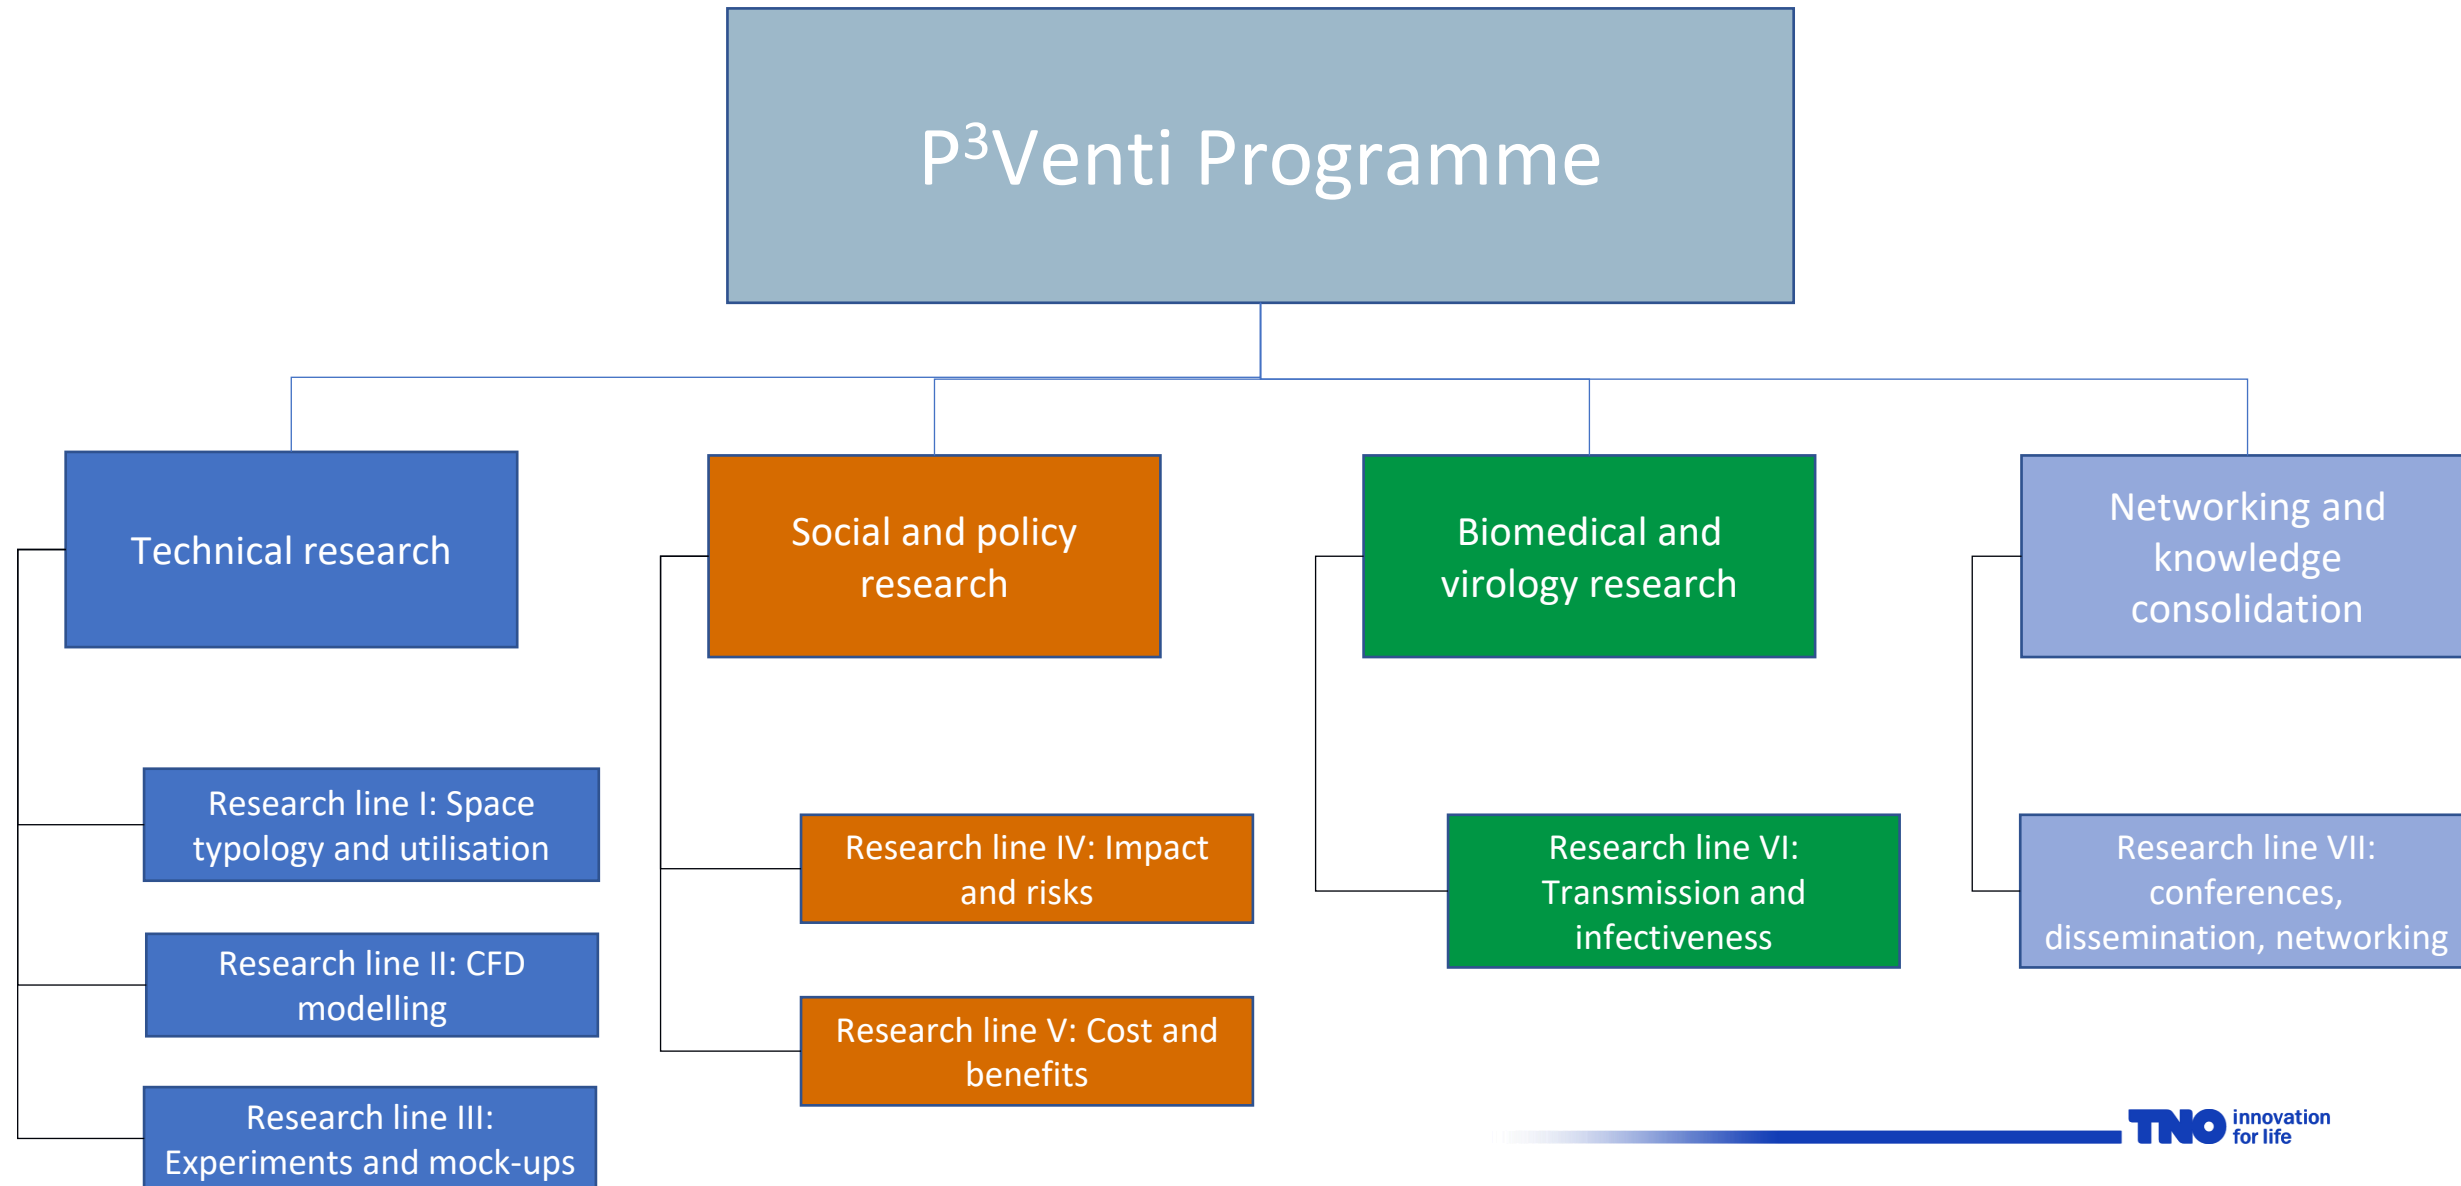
P$^3$Venti Programme

Technical research

Research line I: Space typology and utilisation

Research line II: CFD modelling

Research line III: Experiments and mock-ups

Social and policy research

Research line IV: Impact and risks

Research line V: Cost and benefits

Biomedical and virology research

Research line VI: Transmission and infectiveness

Networking and knowledge consolidation

Research line VII: conferences, dissemination, networking

TNO innovation for life